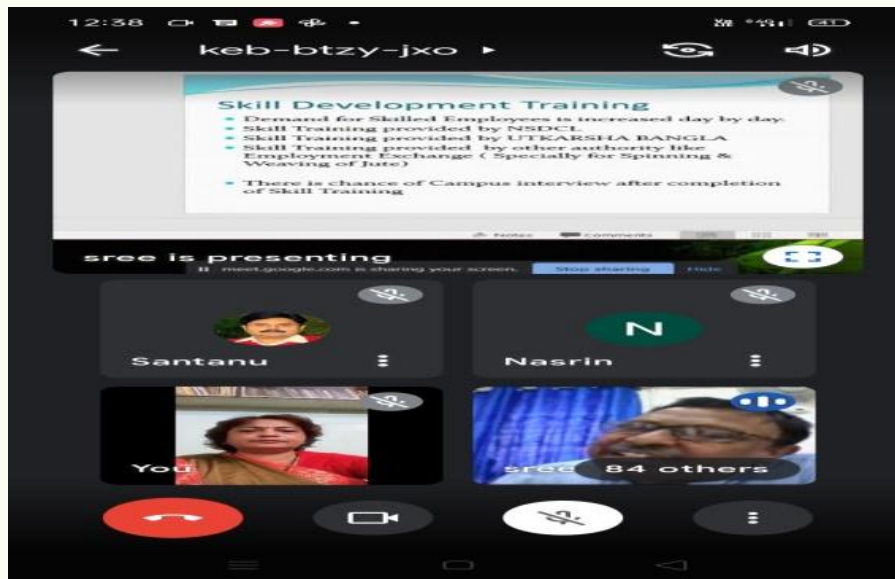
12:38

keb-btzy-jxo ▸

Skill Development Training

- Demand for Skilled Employees is increased day by day.
- Skill Training provided by NSDCL
- Skill Training provided by UTKARSHA BANGLA
- Skill Training provided by other authority like Employment Exchange ( Specially for Spinning & Weaving of Jute)

- There is chance of Campus interview after completion of Skill Training

Notes Comments

sree is presenting

meet.google.com is sharing your screen. Stop sharing Hide

Santanu

N

Nasrin

You

sree 84 others